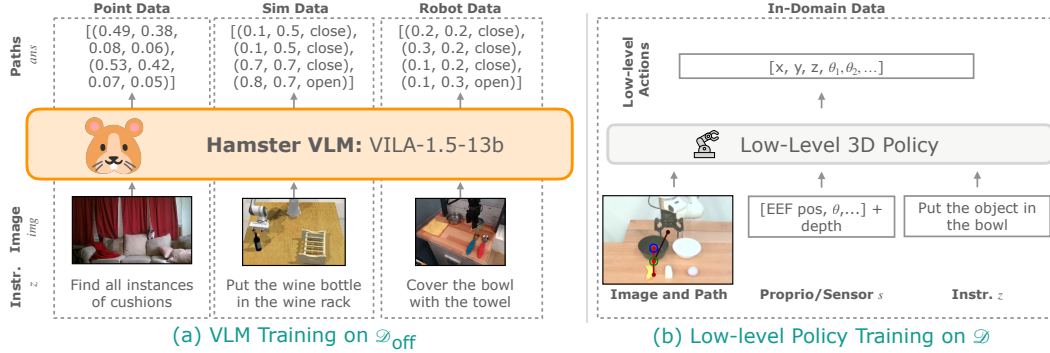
Point Data

Sim Data

Robot Data

Paths $ans$

[(0.49, 0.38, 0.08, 0.06), (0.53, 0.42, 0.07, 0.05)]

[(0.1, 0.5, close), (0.1, 0.5, close), (0.7, 0.7, close), (0.8, 0.7, open)]

[(0.2, 0.2, close), (0.3, 0.2, close), (0.1, 0.2, close), (0.1, 0.3, open)]

Hamster VLM: VILA-1.5-13b

Image $img$

Instr. $z$

Find all instances of cushions

Put the wine bottle in the wine rack

Cover the bowl with the towel

(a) VLM Training on $\mathcal{D}_{\text{off}}$

In-Domain Data

Low-level Actions

[x, y, z, $\theta_1$, $\theta_2$, ...]

Low-Level 3D Policy

[EEF pos, $\theta$,...] + depth

Put the object in the bowl

Image and Path

Proprio/Sensor $s$

Instr. $z$

(b) Low-level Policy Training on $\mathcal{D}$